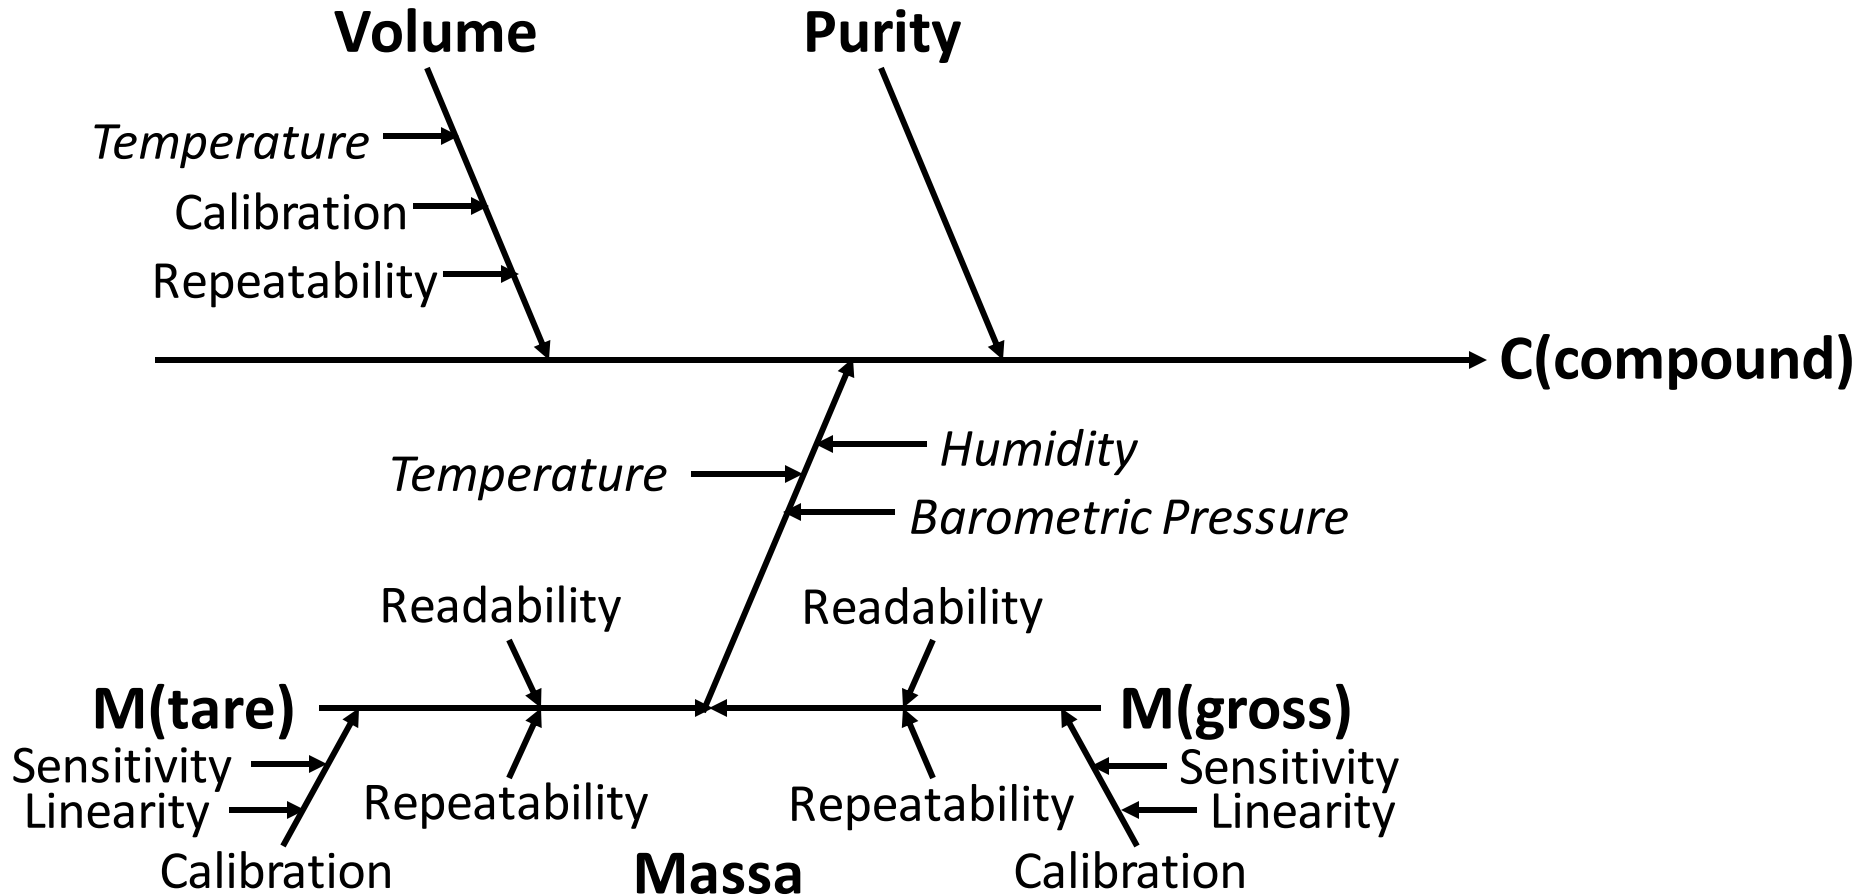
Volume

Purity

Temperature

Calibration

Repeatability

C(compound)

Humidity

Temperature

Barometric Pressure

Readability

Readability

M(tare)

M(gross)

Sensitivity

Linearity

Repeatability

Repeatability

Sensitivity

Linearity

Calibration

Massa

Calibration